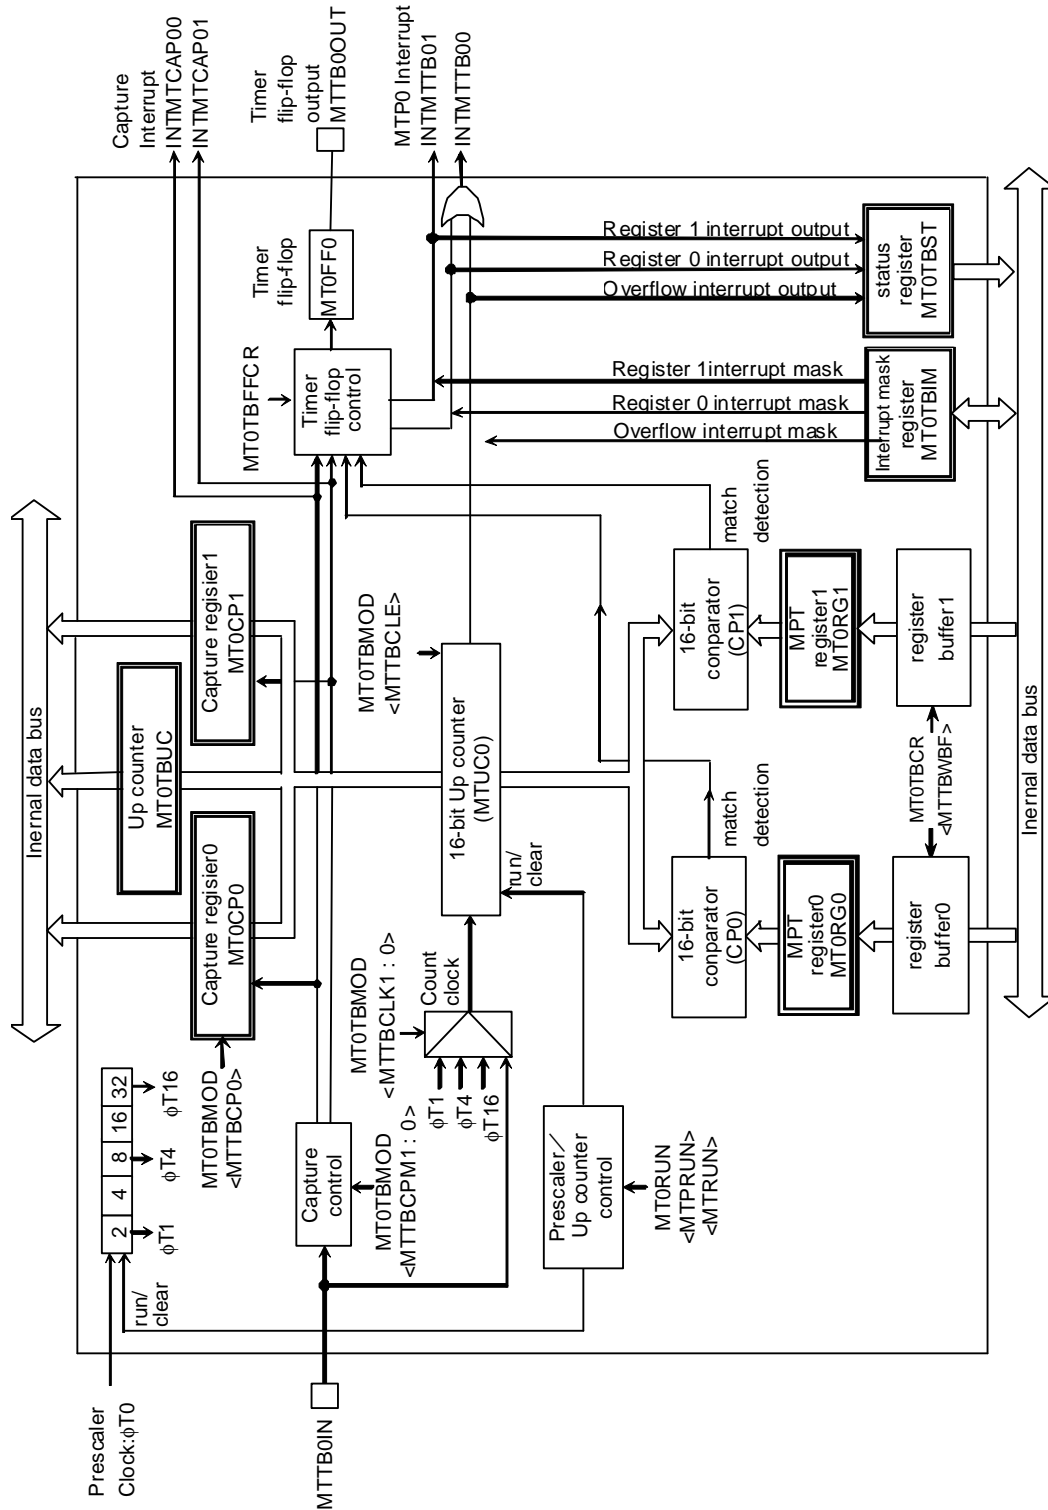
Capture Interrupt INTMTCAP00 INTMTCAP01

Timer flip-flop output MTTB0OUT

MTP0 Interrupt INTMTTB01 INTMTTB00

Timer flip-flop

MT0FF0

Register 1 interrupt output

Register 0 interrupt output

Overflow interrupt output

status register MT0TBST

MT0TBFFCR

Timer flip-flop control

Register 1interrupt mask

Register 0 interrupt mask

Overflow interrupt mask

Interrupt mask register MT0TBIM

match detection

Inernal data bus

Capture regisier1 MT0CP1

MT0TBMOD <MTTBCLE>

16-bit comparator (CP1)

MPT register1 MT0RG1

register buffer1

Up counter MT0TBUC

16-bit Up counter (MTUC0)

MT0TBCR <MTTBWBF>

match detection

Internal data bus

Capture regisier0 MT0CP0

run/ clear

16-bit comparator (CP0)

MPT register0 MT0RG0

register buffer0

MT0TBMOD <MTTBCLK1 : 0>

Count clock

2 4 8 16 32

ϕT1 ϕT4 ϕT16

MT0TBMOD <MTTBCP0>

MT0TBMOD <MTTBCPM1 : 0>

ϕT1 ϕT4 ϕT16

Capture control

Prescaler／ Up counter control

MT0RUN <MTPRUN> <MTRUN>

run/ clear

Prescaler Clock:ϕT0

MTTB0IN